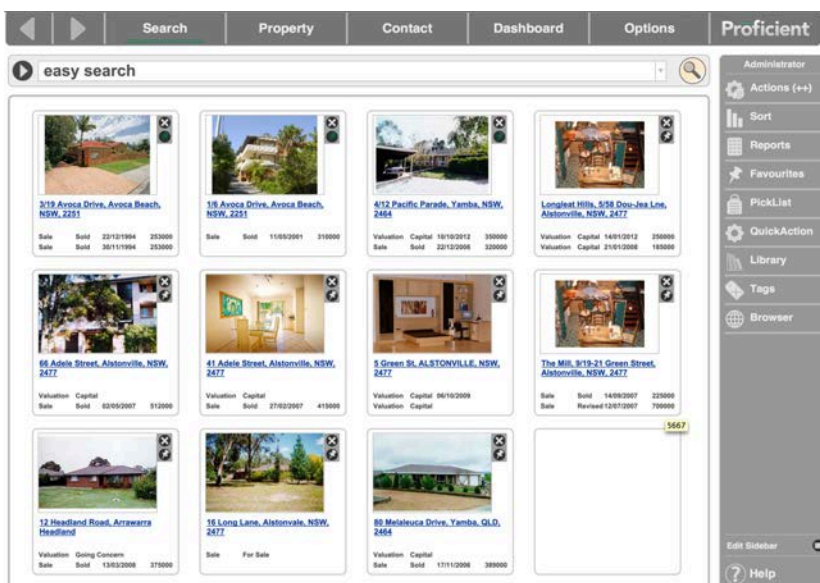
Search
Property
Contact
Dashboard
Options
Proficient

easy search

Administrator
Actions (++)
Sort
Reports
Favourites
PickList
QuickAction
Library
Tags
Browser

3/19 Avoca Drive, Avoca Beach, NSW, 2251
Sale Sold 22/12/1994 253000
Sale Sold 30/11/1994 253000

1/6 Avoca Drive, Avoca Beach, NSW, 2251
Sale Sold 11/05/2001 310000

4/12 Pacific Parade, Yamba, NSW, 2464
Valuation Capital 10/10/2012 350000
Sale Sold 22/12/2008 320000

Longleat Hills, 5/58 Dou-Jea Lne, Alstonville, NSW, 2477
Valuation Capital 14/01/2012 250000
Valuation Capital 21/01/2008 185000

66 Adele Street, Alstonville, NSW, 2477
Valuation Capital
Sale Sold 02/05/2007 512000

41 Adele Street, Alstonville, NSW, 2477
Valuation Capital
Sale Sold 27/02/2007 415000

5 Green St, ALSTONVILLE, NSW, 2477
Valuation Capital 06/10/2009
Valuation Capital

The Mill, 9/19-21 Green Street, Alstonville, NSW, 2477
Sale Sold 14/09/2007 225000
Sale Revised 12/07/2007 700000

5667

12 Headland Road, Arrawarra Headland
Valuation Going Concern
Sale Sold 13/03/2008 375000

16 Long Lane, Alstonvale, NSW, 2477
Sale For Sale

80 Melaleuca Drive, Yamba, QLD, 2464
Valuation Capital
Sale Sold 17/11/2006 389000

Edit Sidebar
Help